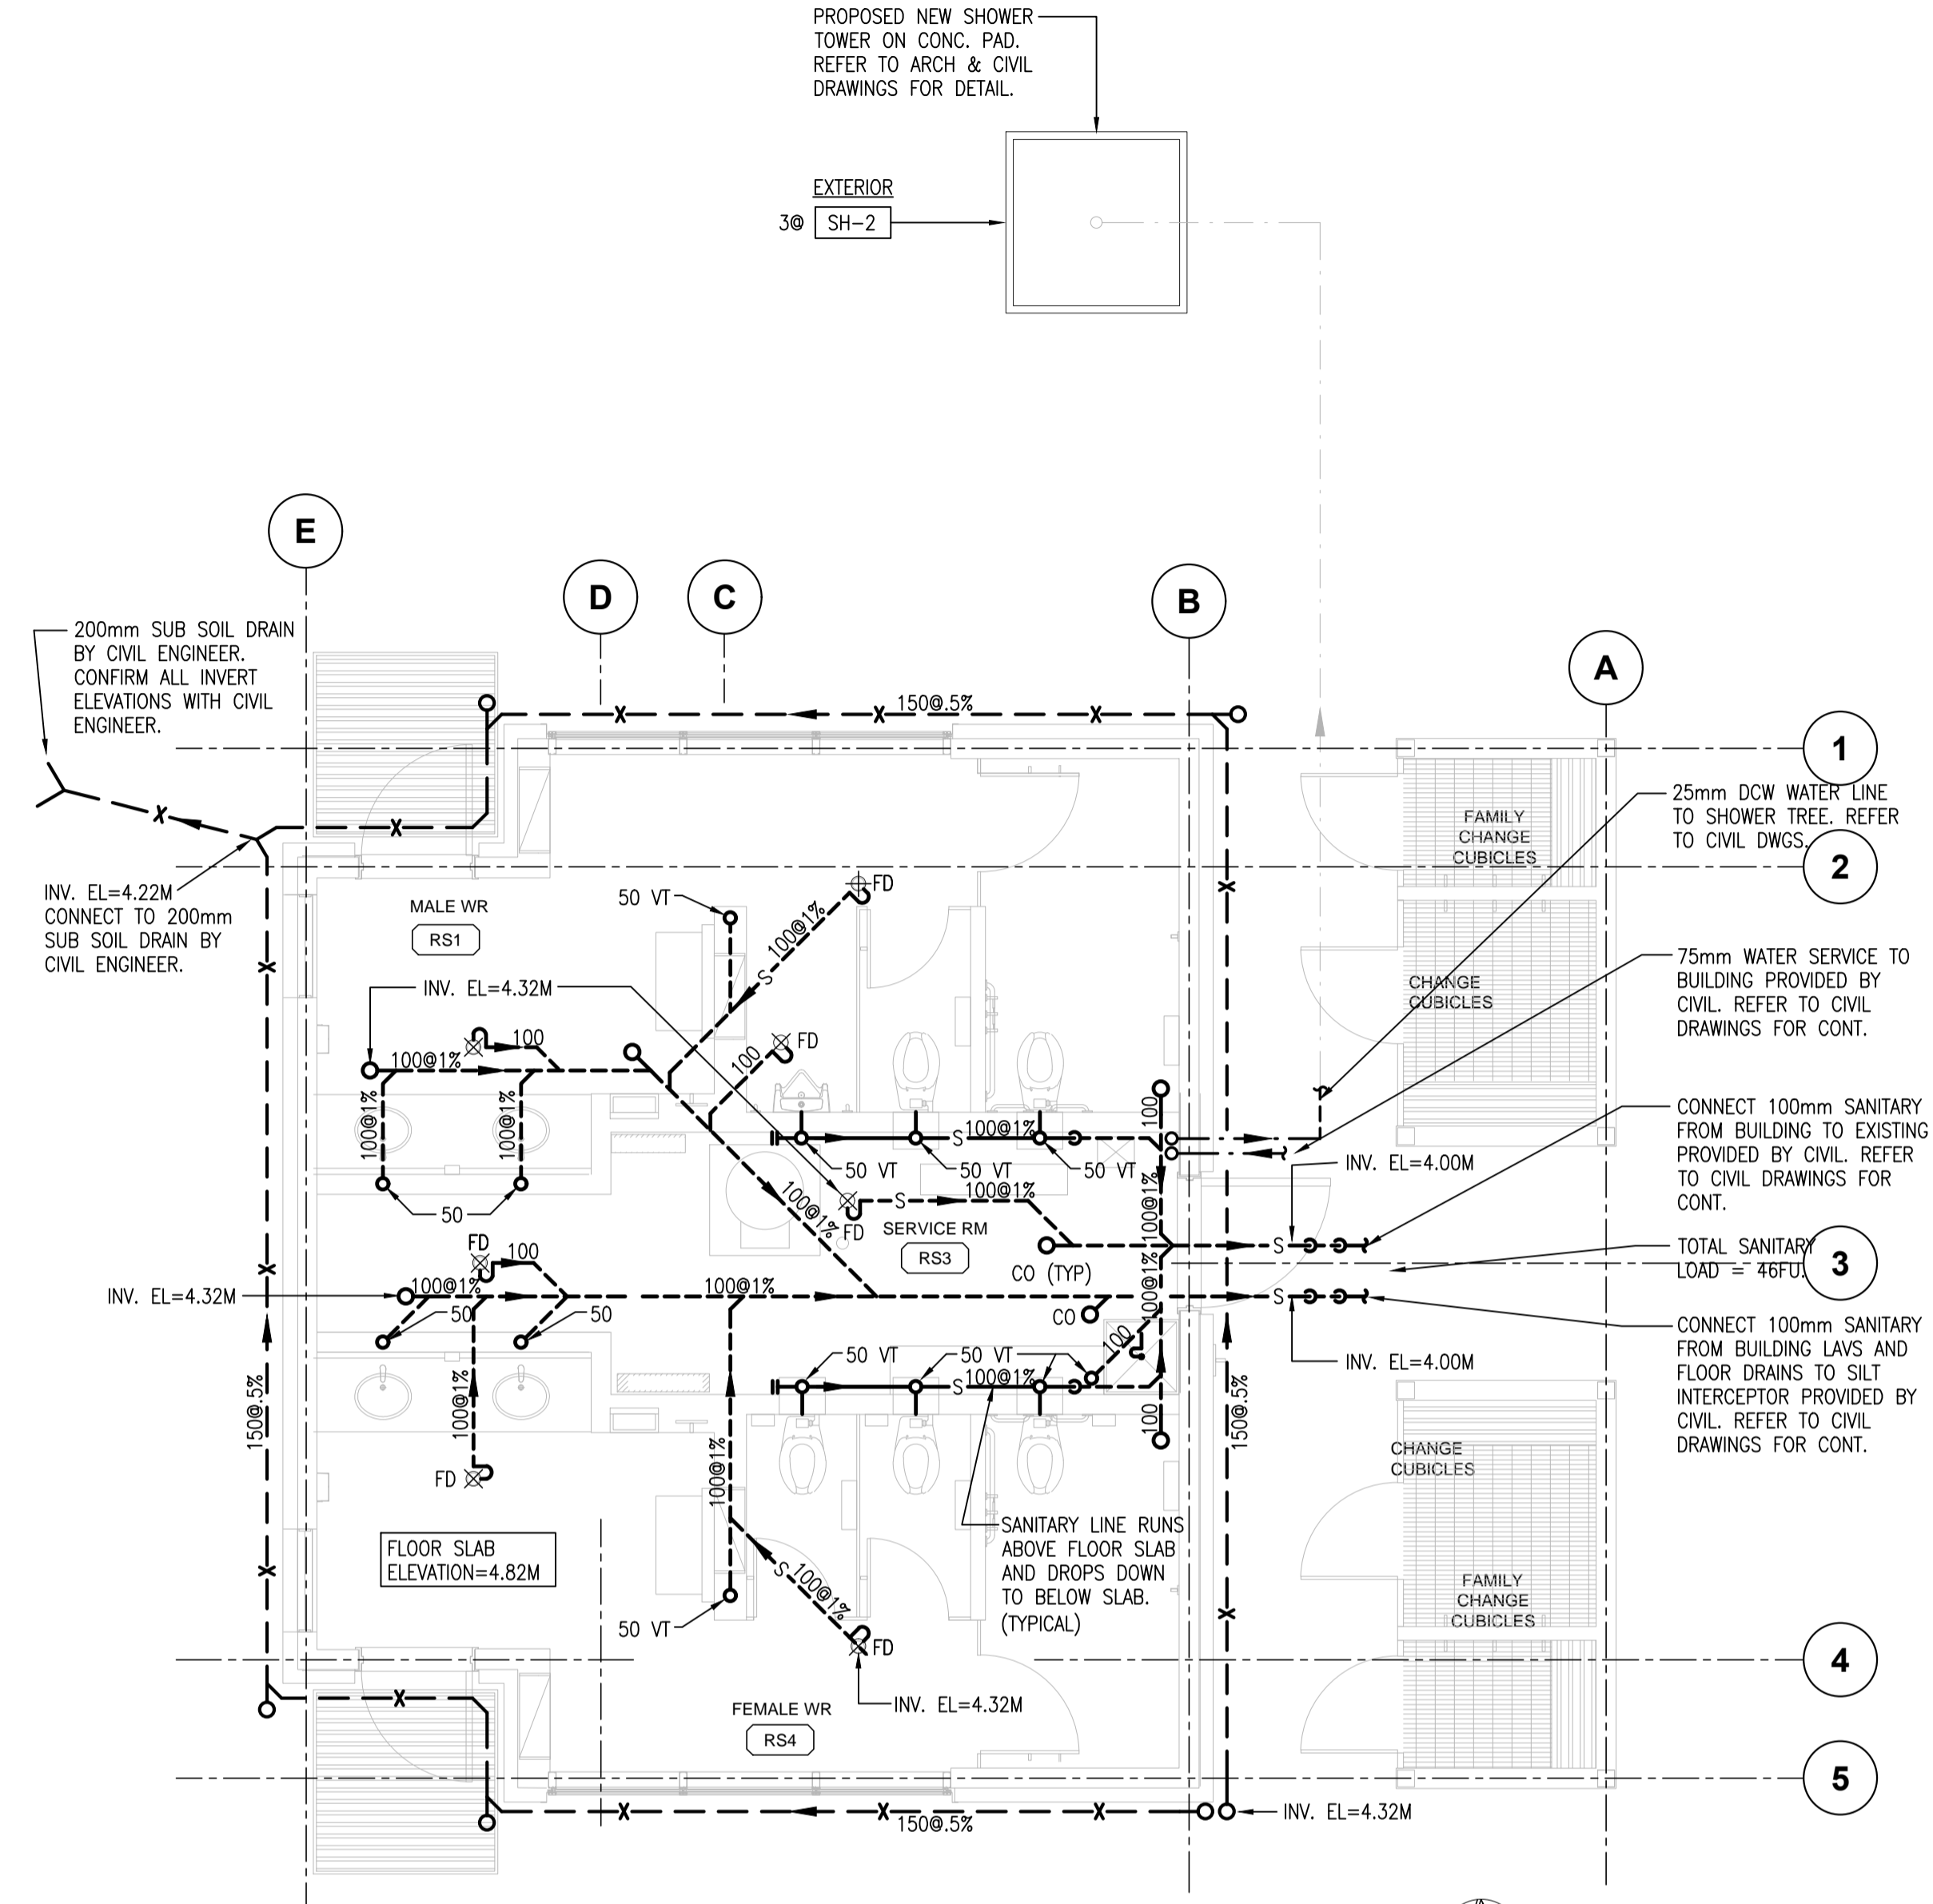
PROPOSED NEW SHOWER TOWER ON CONC. PAD. REFER TO ARCH & CIVIL DRAWINGS FOR DETAIL.

EXTERIOR
3@ SH-2

E
D
C
B
A

200mm SUB SOIL DRAIN BY CIVIL ENGINEER. CONFIRM ALL INVERT ELEVATIONS WITH CIVIL ENGINEER.

150@.5%

1
2
3
4
5

FAMILY CHANGE CUBICLES

25mm DCW WATER LINE TO SHOWER TREE. REFER TO CIVIL DWGS.

INV. EL=4.22M CONNECT TO 200mm SUB SOIL DRAIN BY CIVIL ENGINEER.

MALE WR
RS1

50 VT
FD
100@1%
S

INV. EL=4.32M

CHANGE CUBICLES

75mm WATER SERVICE TO BUILDING PROVIDED BY CIVIL. REFER TO CIVIL DRAWINGS FOR CONT.

100@1%
100
FD
100
100@1%
100@1%
100@1%

100
S
100@1%
50 VT
50 VT
50 VT
50

INV. EL=4.00M

CONNECT 100mm SANITARY FROM BUILDING TO EXISTING PROVIDED BY CIVIL. REFER TO CIVIL DRAWINGS FOR CONT.

100@1%
FD
S
100@1%
SERVICE RM
RS3
100@1%

FD
100
100@1%
INV. EL=4.32M
50
50
100@1%
CO (TYP)
S

TOTAL SANITARY LOAD = 46FU.

CO
100@1%
S

150@.5%
100@1%
50 VT
50 VT
100
100@1%
S
100
150@.5%

INV. EL=4.00M

CONNECT 100mm SANITARY FROM BUILDING LAVS AND FLOOR DRAINS TO SILT INTERCEPTOR PROVIDED BY CIVIL. REFER TO CIVIL DRAWINGS FOR CONT.

FD
100@1%
CHANGE CUBICLES

FLOOR SLAB ELEVATION=4.82M

SANITARY LINE RUNS ABOVE FLOOR SLAB AND DROPS DOWN TO BELOW SLAB. (TYPICAL)

S
100@1%
50 VT
FD

FAMILY CHANGE CUBICLES

INV. EL=4.32M

FEMALE WR
RS4

150@.5%
INV. EL=4.32M